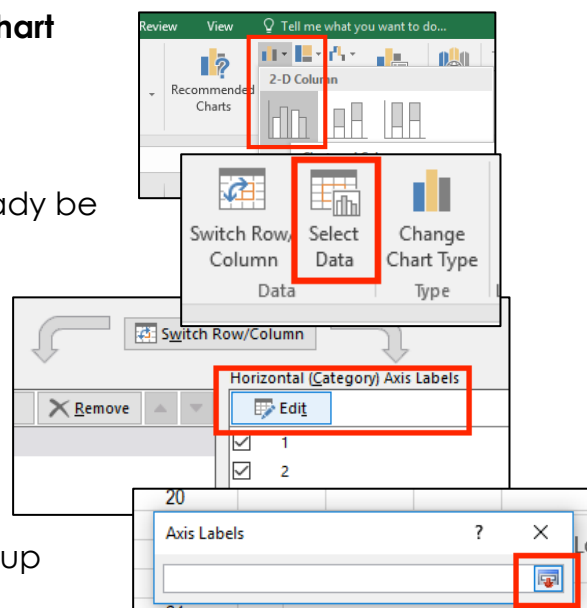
hart

ady be

up

Review View Tell me what you want to do...

Recommended Charts

2-D Column

Switch Row/ Column

Select Data

Change Chart Type

Data

Type

Switch Row/Column

Remove

Horizontal (Category) Axis Labels

Edit

1

2

20

Axis Labels

?

×